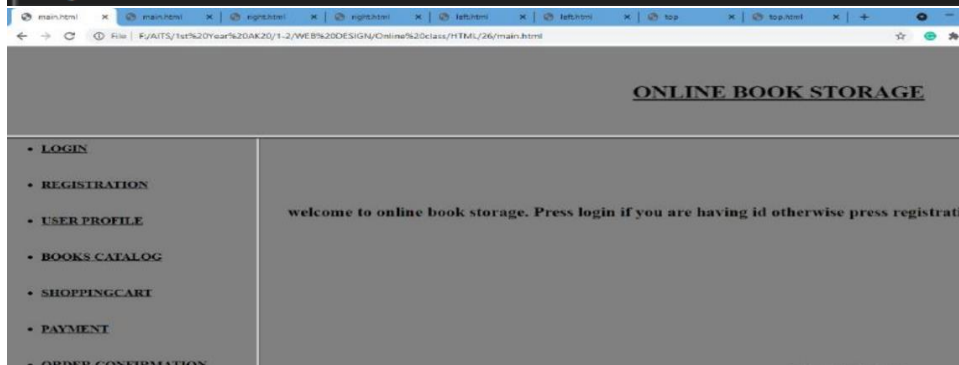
main.html × | main.html × | right.html × | right.html × | left.html × | left.html × | top × | top.html × | +

File | F:/AITS/1st%20Year%20AK20/1-2/WEB%20DESIGN/Online%20class/HTML/26/main.html

ONLINE BOOK STORAGE

- LOGIN
- REGISTRATION
- USER PROFILE
- BOOKS CATALOG
- SHOPPINGCART
- PAYMENT
- ORDER CONFIRMATION

welcome to online book storage. Press login if you are having id otherwise press registrati